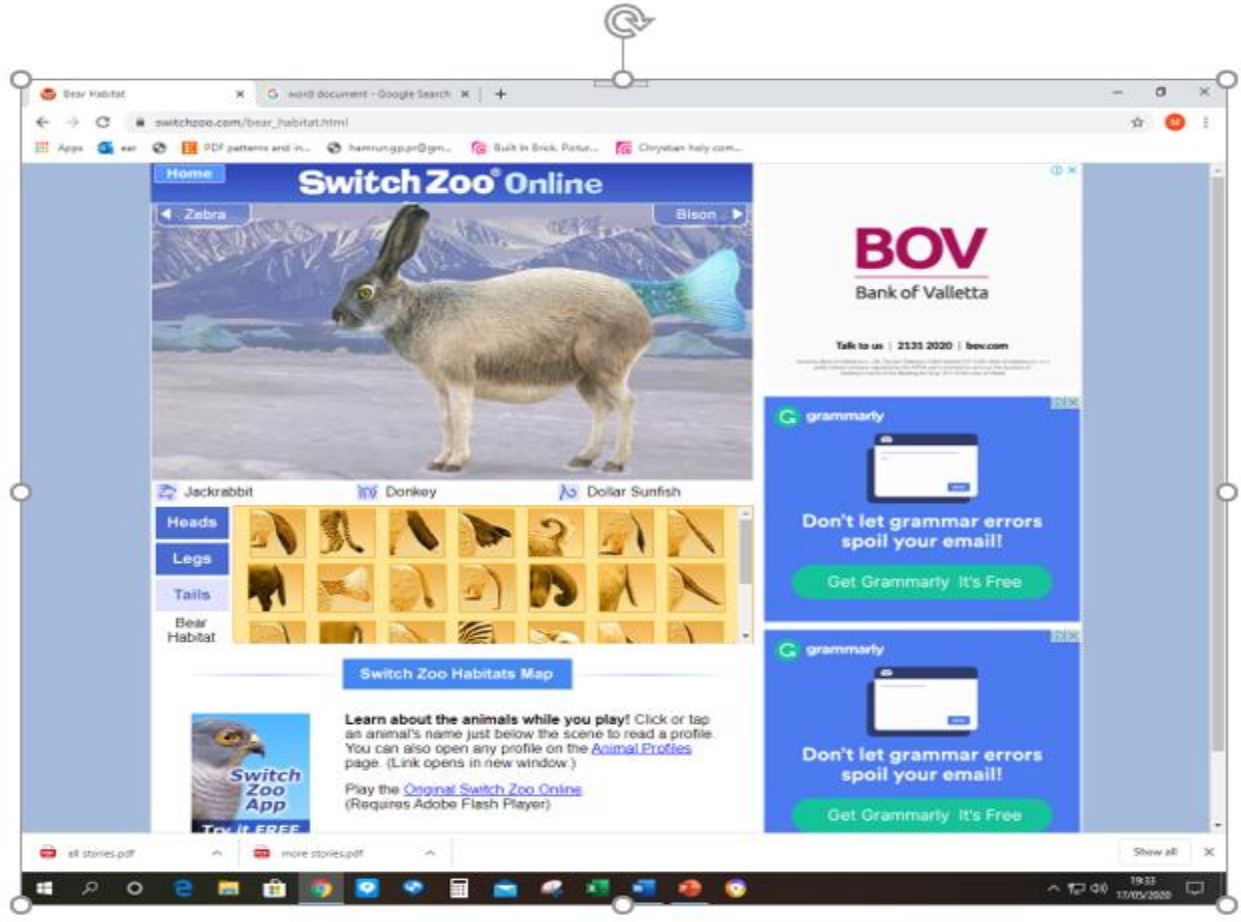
Bear Habitat × word document - Google Search × +

switchzoo.com/bear_habitat.html

Apps ear PDF patterns and in... hamrun.gp.pr@gm... Built In Brick. Pictur... Chrystian haly com...

Home

Switch Zoo® Online

◄ Zebra

Bison... ►

Jackrabbit Donkey Dollar Sunfish

Heads

Legs

Tails

Bear Habitat

Switch Zoo Habitats Map

Switch Zoo App Try it FREE

**Learn about the animals while you play!** Click or tap an animal's name just below the scene to read a profile. You can also open any profile on the Animal Profiles page. (Link opens in new window.)

Play the Original Switch Zoo Online (Requires Adobe Flash Player)

BOV
Bank of Valletta

Talk to us | 2131 2020 | bov.com

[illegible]

grammarly

Don't let grammar errors spoil your email!

Get Grammarly It's Free

grammarly

Don't let grammar errors spoil your email!

Get Grammarly It's Free

all stories.pdf

more stories.pdf

Show all ×

19:33
17/05/2020